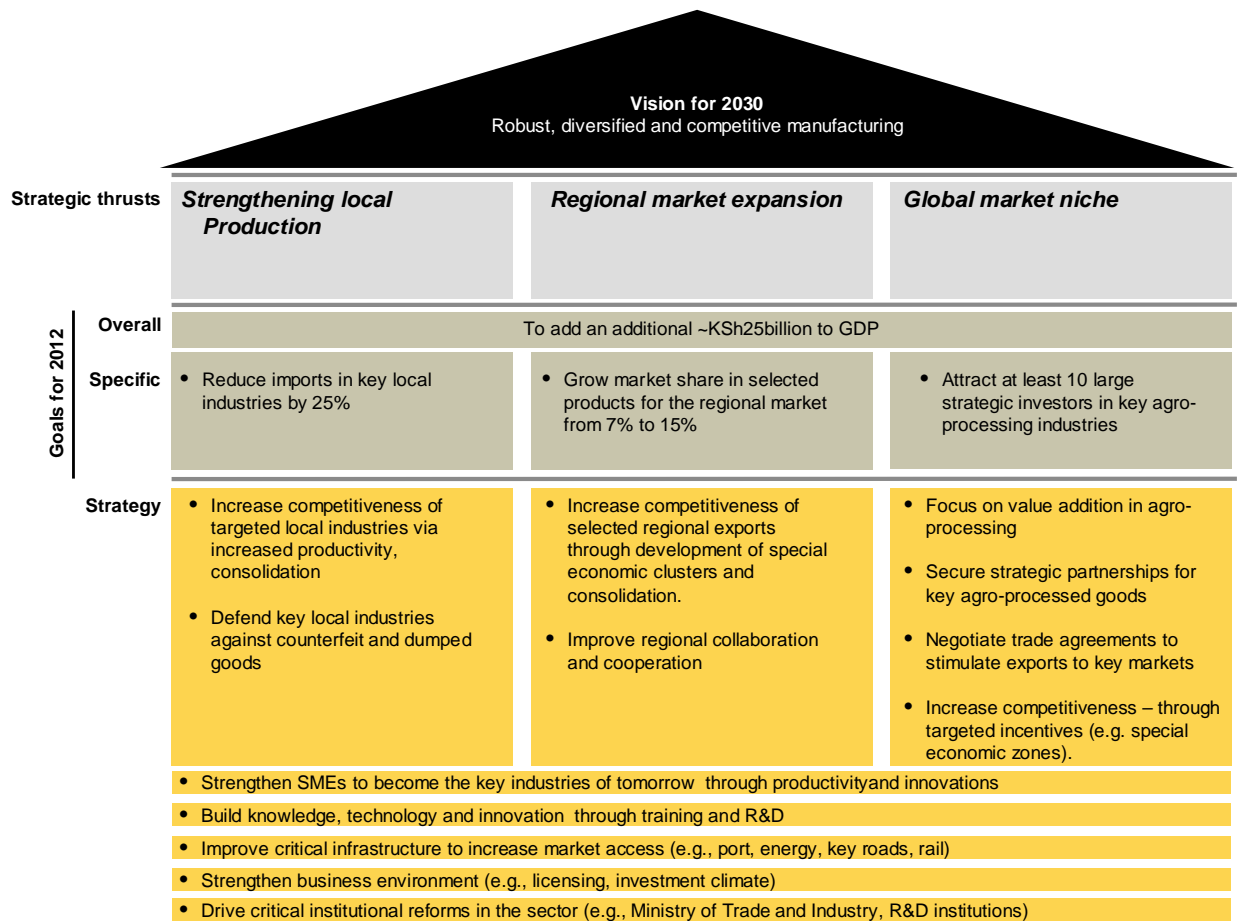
Vision for 2030
Robust, diversified and competitive manufacturing

Strategic thrusts

Strengthening local Production

Regional market expansion

Global market niche

Goals for 2012

Overall

To add an additional ~KSh25billion to GDP

Specific

• Reduce imports in key local industries by 25%

• Grow market share in selected products for the regional market from 7% to 15%

• Attract at least 10 large strategic investors in key agro-processing industries

Strategy

• Increase competitiveness of targeted local industries via increased productivity, consolidation

• Defend key local industries against counterfeit and dumped goods

• Increase competitiveness of selected regional exports through development of special economic clusters and consolidation.

• Improve regional collaboration and cooperation

• Focus on value addition in agro-processing

• Secure strategic partnerships for key agro-processed goods

• Negotiate trade agreements to stimulate exports to key markets

• Increase competitiveness – through targeted incentives (e.g. special economic zones).

• Strengthen SMEs to become the key industries of tomorrow through productivityand innovations

• Build knowledge, technology and innovation through training and R&D

• Improve critical infrastructure to increase market access (e.g., port, energy, key roads, rail)

• Strengthen business environment (e.g., licensing, investment climate)

• Drive critical institutional reforms in the sector (e.g., Ministry of Trade and Industry, R&D institutions)